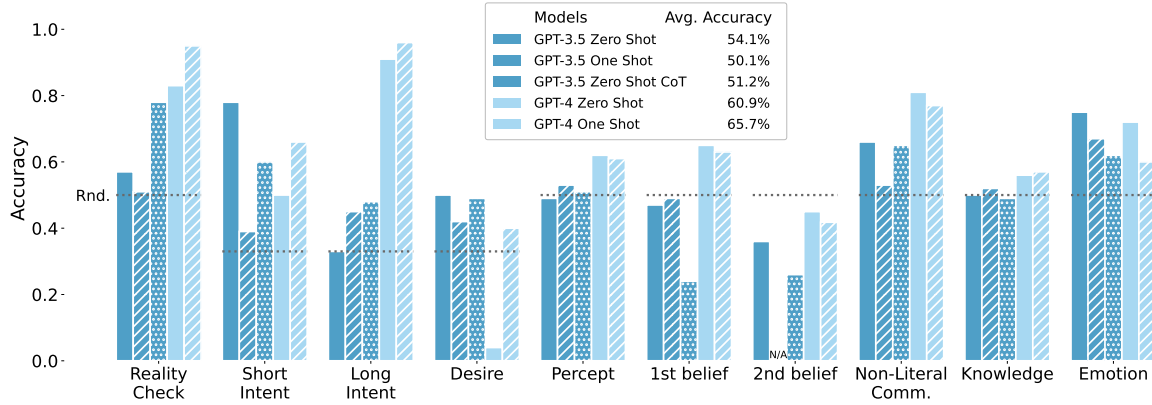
| Models | Avg. Accuracy |
|---|---|
| GPT-3.5 Zero Shot | 54.1% |
| GPT-3.5 One Shot | 50.1% |
| GPT-3.5 Zero Shot CoT | 51.2% |
| GPT-4 Zero Shot | 60.9% |
| GPT-4 One Shot | 65.7% |

Accuracy

1.0
0.8
0.6
Rnd.
0.4
0.2
0.0

N/A

Reality Check
Short Intent
Long Intent
Desire
Percept
1st belief
2nd belief
Non-Literal Comm.
Knowledge
Emotion